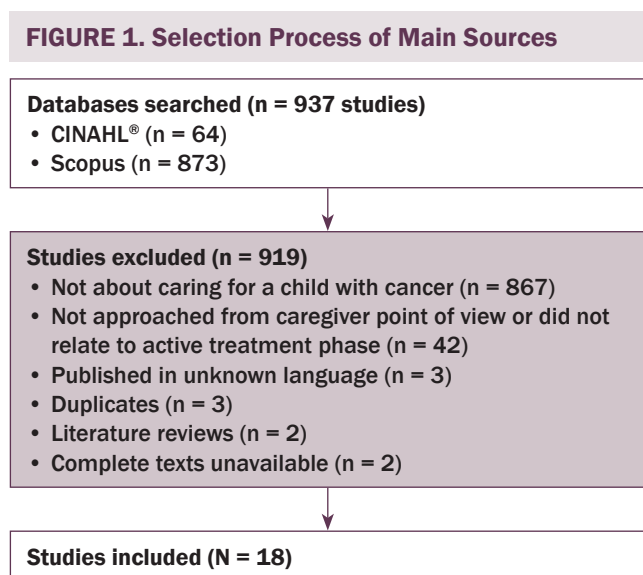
FIGURE 1. Selection Process of Main Sources

Databases searched (n = 937 studies)
• CINAHL® (n = 64)
• Scopus (n = 873)

Studies excluded (n = 919)
• Not about caring for a child with cancer (n = 867)
• Not approached from caregiver point of view or did not relate to active treatment phase (n = 42)
• Published in unknown language (n = 3)
• Duplicates (n = 3)
• Literature reviews (n = 2)
• Complete texts unavailable (n = 2)

Studies included (N = 18)